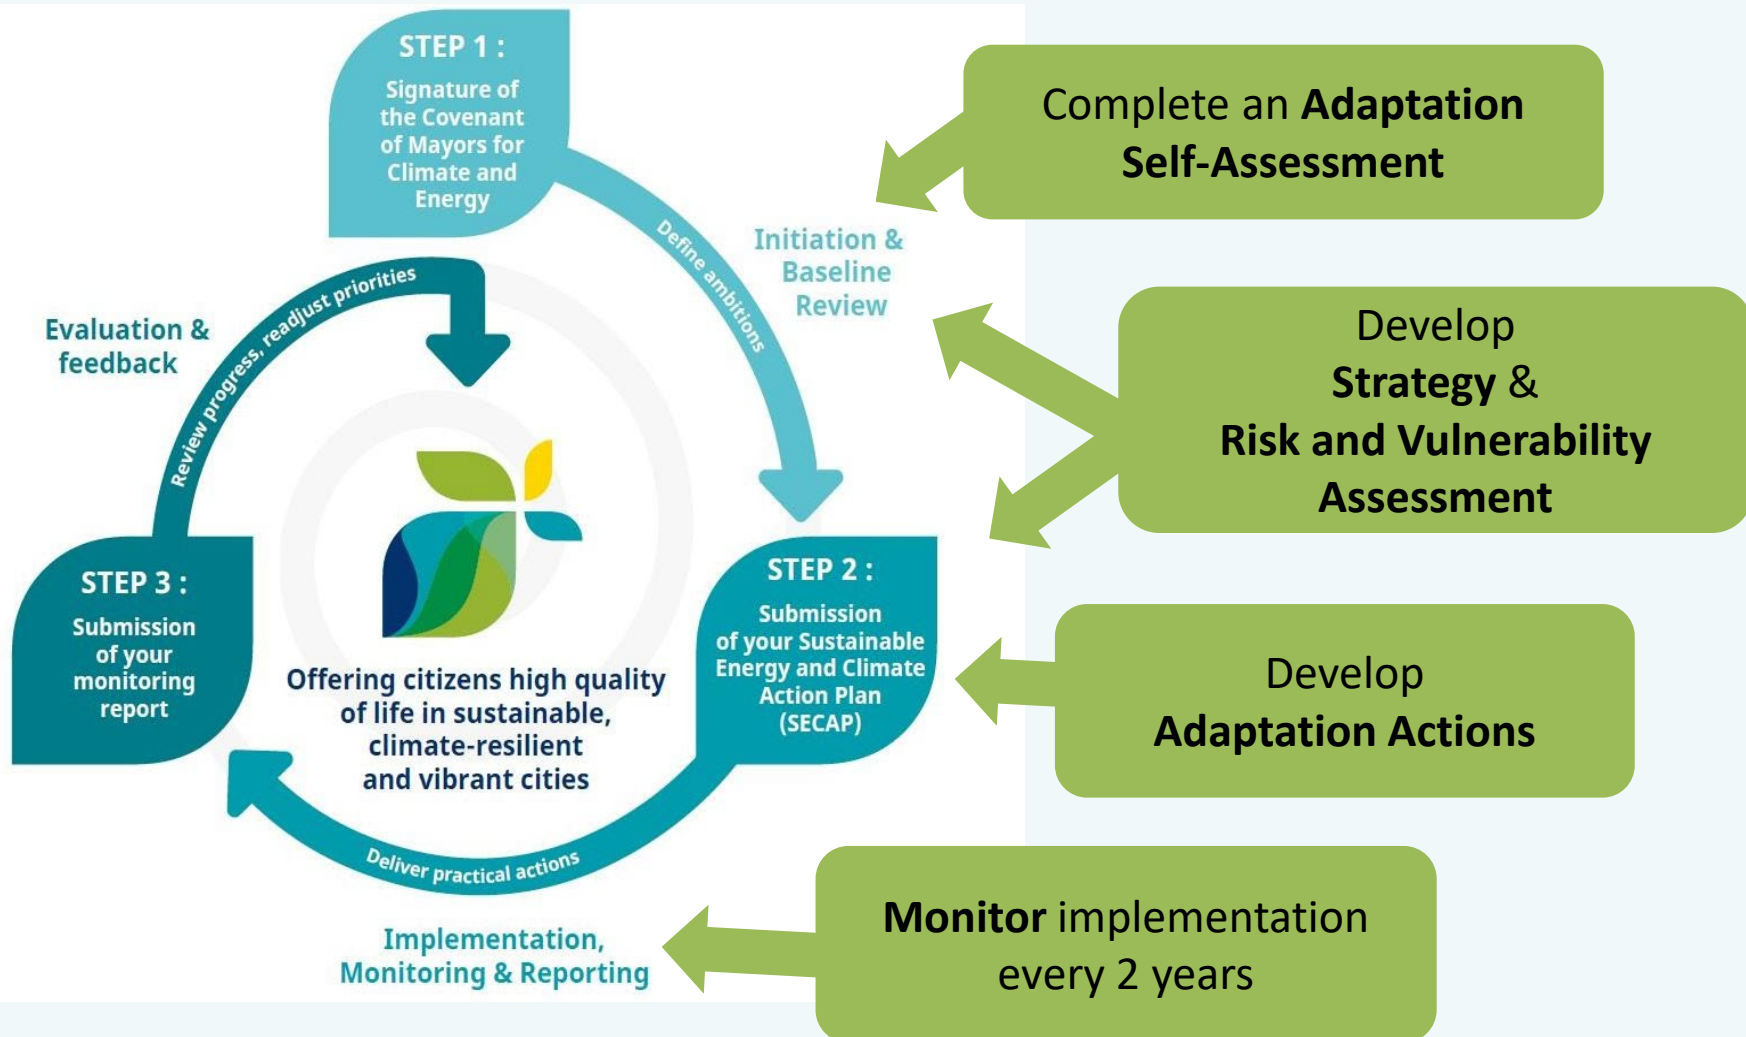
STEP 1 :
Signature of the Covenant of Mayors for Climate and Energy

Define ambitions

Initiation & Baseline Review

Complete an **Adaptation Self-Assessment**

Evaluation & feedback

Review progress, readjust priorities

Develop **Strategy** & **Risk and Vulnerability Assessment**

STEP 2 :
Submission of your Sustainable Energy and Climate Action Plan (SECAP)

STEP 3 :
Submission of your monitoring report

Offering citizens high quality of life in sustainable, climate-resilient and vibrant cities

Develop **Adaptation Actions**

Deliver practical actions

Implementation, Monitoring & Reporting

**Monitor** implementation every 2 years